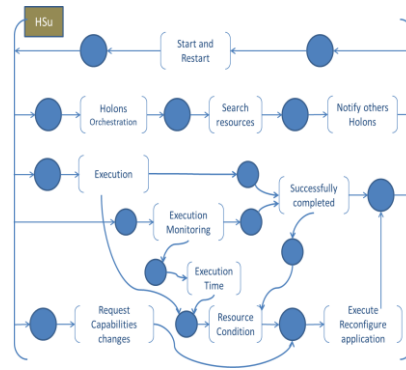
HSu

Start and Restart

Holons Orchestration

Search resources

Notify others Holons

Execution

Successfully completed

Execution Monitoring

Execution Time

Request Capabilities changes

Resource Condition

Execute Reconfigure application